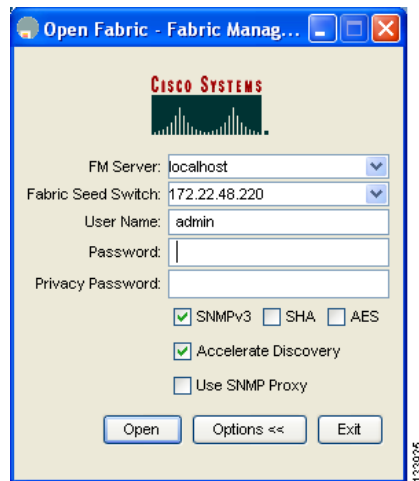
Open Fabric - Fabric Manag...

Cisco Systems

FM Server: localhost

Fabric Seed Switch: 172.22.48.220

User Name: admin

Password:

Privacy Password:

SNMPv3 SHA AES

Accelerate Discovery

Use SNMP Proxy

Open Options << Exit

133025